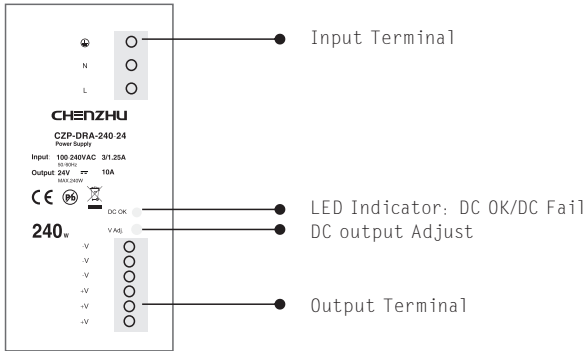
⏚
N
L

Input Terminal

CHENZHU
CZP-DRA-240-24
Power Supply
Input 100-240VAC 3/1.25A
50/60Hz
Output 24V ⎓ 10A
MAX.240W

CE Pb

DC OK
V Adj.

LED Indicator: DC OK/DC Fail
DC output Adjust

240W

-V
-V
-V
+V
+V
+V

Output Terminal